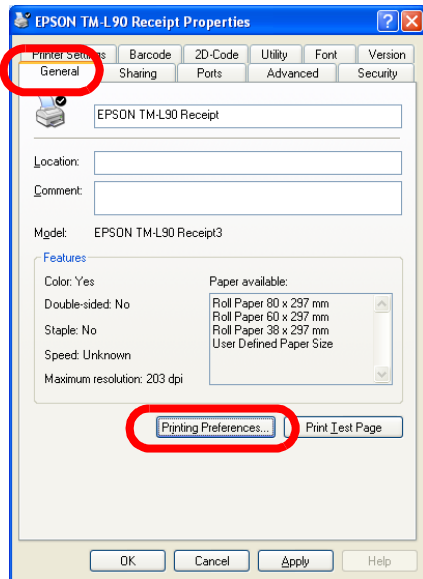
EPSON TM-L90 Receipt Properties

Printer Settings | Barcode | 2D-Code | Utility | Font | Version
General | Sharing | Ports | Advanced | Security

EPSON TM-L90 Receipt

Location:

Comment:

Model: EPSON TM-L90 Receipt3

Features

Color: Yes

Double-sided: No

Staple: No

Speed: Unknown

Maximum resolution: 203 dpi

Paper available:

Roll Paper 80 x 297 mm
Roll Paper 60 x 297 mm
Roll Paper 38 x 297 mm
User Defined Paper Size

Printing Preferences...

Print Test Page

OK

Cancel

Apply

Help